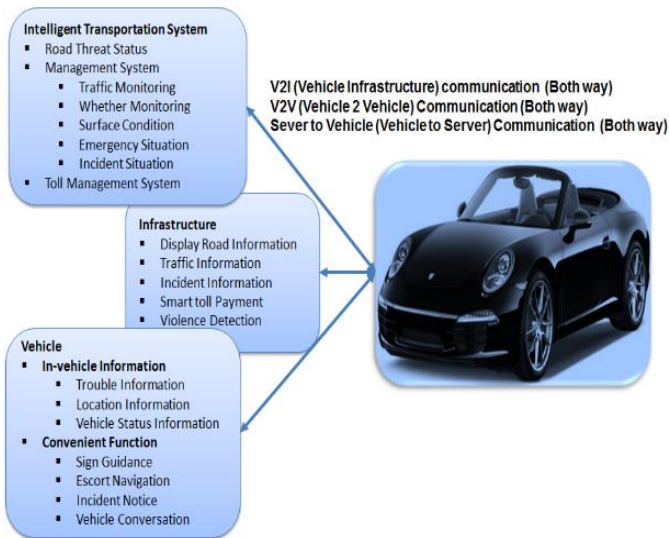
Intelligent Transportation System
- Road Threat Status
- Management System
  - Traffic Monitoring
  - Whether Monitoring
  - Surface Condition
  - Emergency Situation
  - Incident Situation
- Toll Management System

V2I (Vehicle Infrastructure) communication (Both way)
V2V (Vehicle 2 Vehicle) Communication (Both way)
Sever to Vehicle (Vehicle to Server) Communication (Both way)

Infrastructure
- Display Road Information
- Traffic Information
- Incident Information
- Smart toll Payment
- Violence Detection

Vehicle
- In-vehicle Information
  - Trouble Information
  - Location Information
  - Vehicle Status Information
- Convenient Function
  - Sign Guidance
  - Escort Navigation
  - Incident Notice
  - Vehicle Conversation